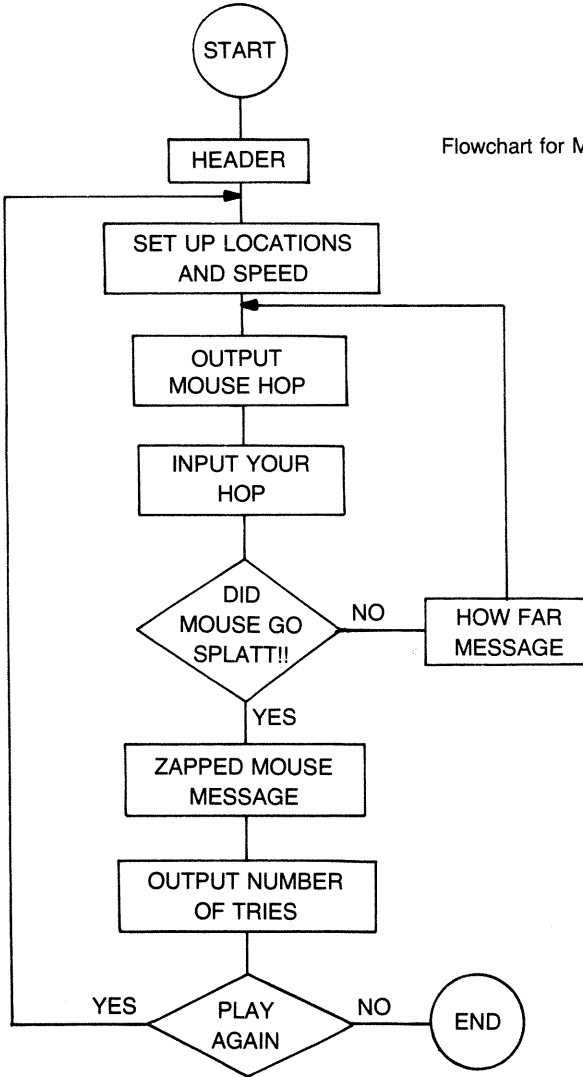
START

HEADER

Flowchart for M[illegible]

SET UP LOCATIONS AND SPEED

OUTPUT MOUSE HOP

INPUT YOUR HOP

DID MOUSE GO SPLATT!!

NO

HOW FAR MESSAGE

YES

ZAPPED MOUSE MESSAGE

OUTPUT NUMBER OF TRIES

YES

PLAY AGAIN

NO

END